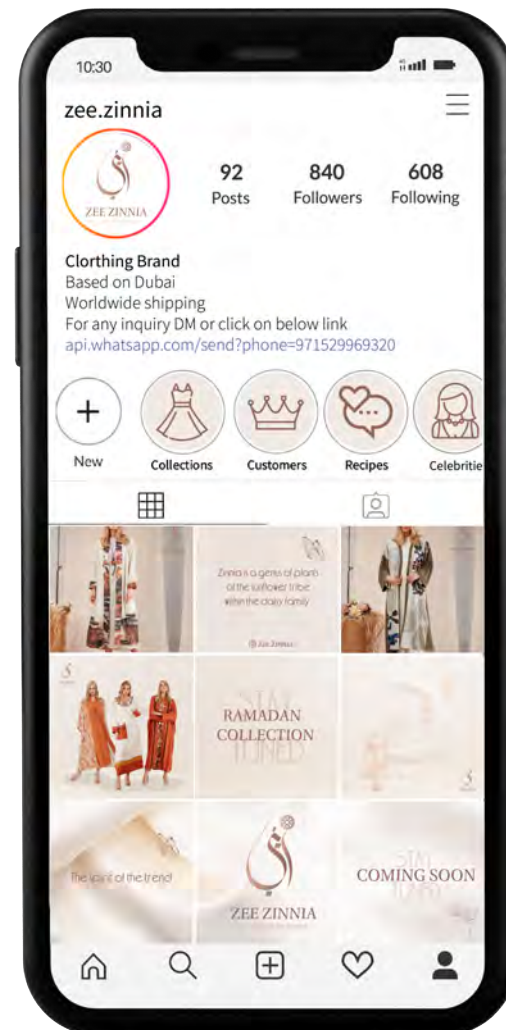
10:30

zee.zinnia

ZEE ZINNIA

92
Posts

840
Followers

608
Following

Clothing Brand
Based on Dubai
Worldwide shipping
For any inquiry DM or click on below link
api.whatsapp.com/send?phone=971529969320

New
Collections
Customers
Recipes
Celebritie

Zinnia is a genus of plants of the sunflower tribe within the daisy family

Zee Zinnia

RAMADAN COLLECTION

STAY TUNED

The spirit of the trend

ZEE ZINNIA

COMING SOON

STAY TUNED